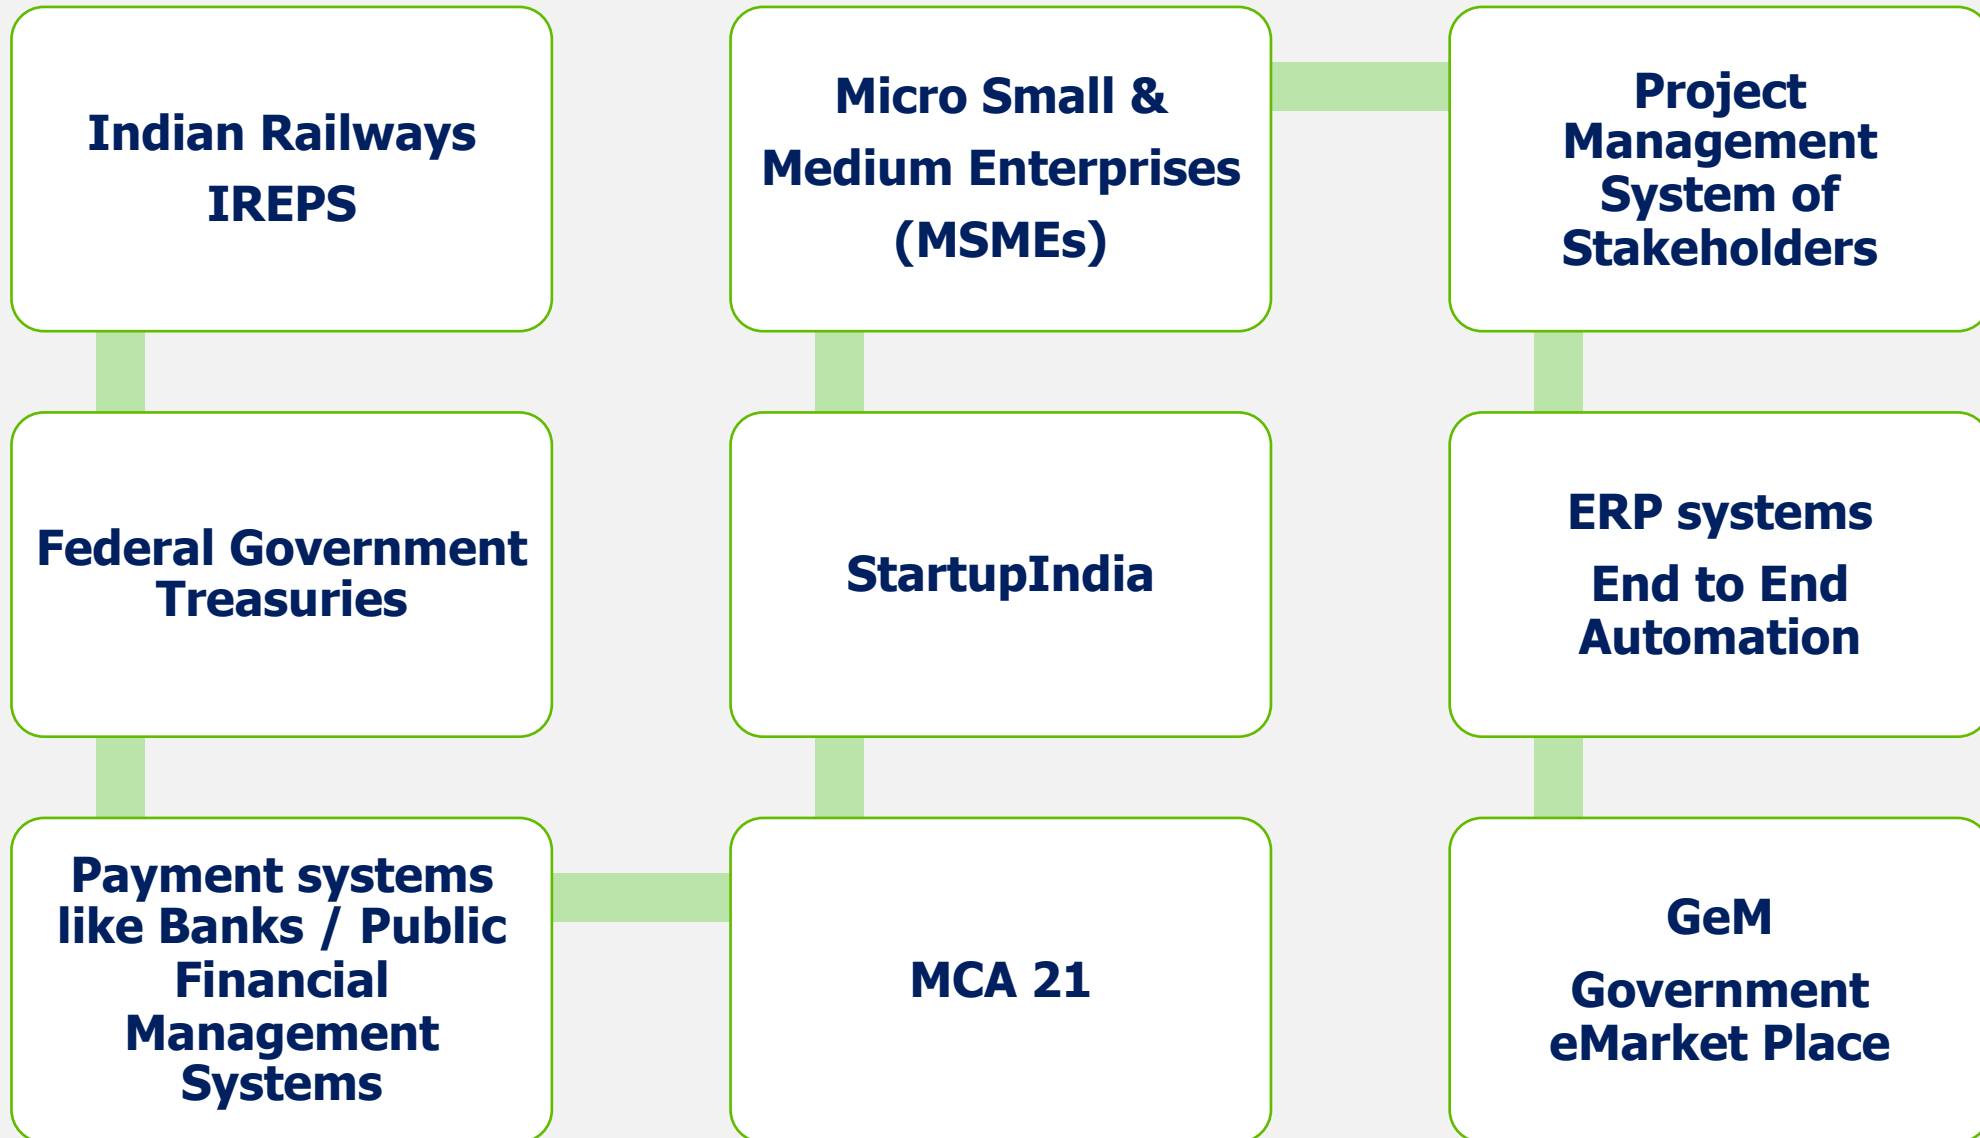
Indian Railways
IREPS

Federal Government Treasuries

Payment systems like Banks / Public Financial Management Systems

MCA 21

StartupIndia

Micro Small & Medium Enterprises (MSMEs)

Project Management System of Stakeholders

ERP systems
End to End Automation

GeM
Government eMarket Place